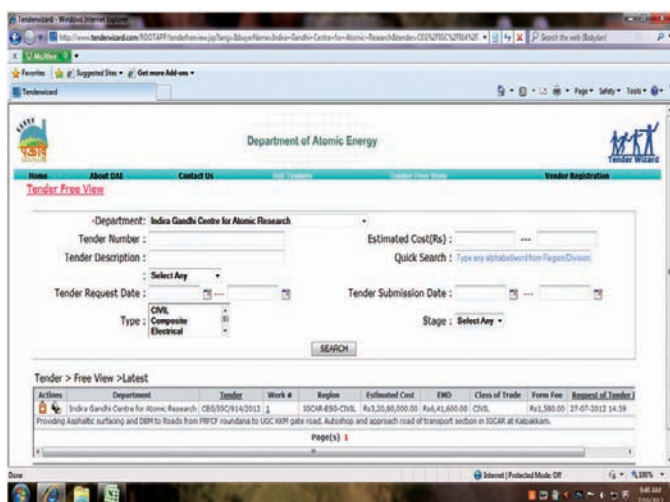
Tenderwizard - Windows Internet Explorer

http://www.tenderwizard.com/ROOTAPP/tenderfreeview.jsp?org=&buyerName=Indira+Gandhi+Centre+for+Atomic+Research&tender=CBS%2FIGC%2F914%2F

Search the web (Babylon)

McAfee

Favorites | Suggested Sites | Get more Add-ons

Tenderwizard

Page | Safety | Tools

Department of Atomic Energy

Tender Wizard

Home | About DAE | Contact Us | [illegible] | Tender Free View | Vendor Registration

Tender Free View

-Department: Indira Gandhi Centre for Atomic Research

Tender Number :

Estimated Cost(Rs) : ---

Tender Description :

Quick Search : Type any alphabet/word from Region/Division

: Select Any

Tender Request Date : ---

Tender Submission Date : ---

Type : CIVIL Composite Electrical

Stage : Select Any

SEARCH

Tender > Free View >Latest

| Actions | Department | Tender | Work # | Region | Estimated Cost | EMD | Class of Trade | Form Fee | Request of Tender |
|---|---|---|---|---|---|---|---|---|---|
| | Indira Gandhi Centre for Atomic Research | CBS/IGC/914/2012 | 1 | IGCAR-ESG-CIVIL | Rs3,20,80,000.00 | Rs6,41,600.00 | CIVIL | Rs1,580.00 | 27-07-2012 14:59 |

Providing Asphaltic surfacing and DBM to Roads from FRFCF roundana to UGC NKM gate road, Autoshop and approach road of transport section in IGCAR at Kalpakkam.

Page(s) 1

Done

Internet | Protected Mode: Off

100%